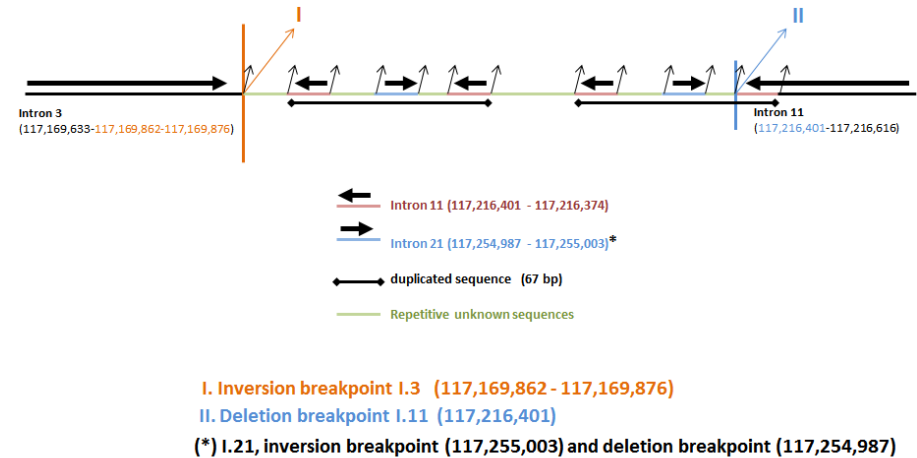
I

II

Intron 3
(117,169,633-117,169,862-117,169,876)

Intron 11
(117,216,401-117,216,616)

Intron 11 (117,216,401 - 117,216,374)

Intron 21 (117,254,987 - 117,255,003)*

duplicated sequence (67 bp)

Repetitive unknown sequences

I. Inversion breakpoint I.3 (117,169,862 - 117,169,876)
II. Deletion breakpoint I.11 (117,216,401)
(*) I.21, inversion breakpoint (117,255,003) and deletion breakpoint (117,254,987)